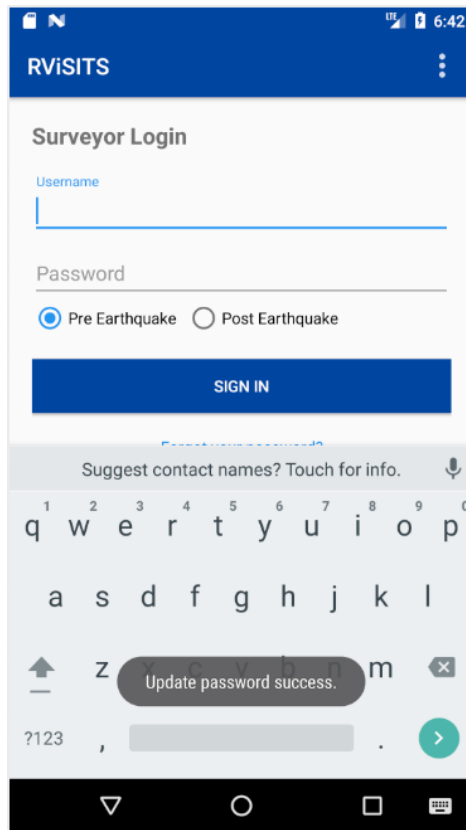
LTE 6:42

RViSITS

Surveyor Login

Username

Password

Pre Earthquake Post Earthquake

SIGN IN

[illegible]

Suggest contact names? Touch for info.

1 2 3 4 5 6 7 8 9 0
q w e r t y u i o p

a s d f g h j k l

z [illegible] m

Update password success.

?123 , .